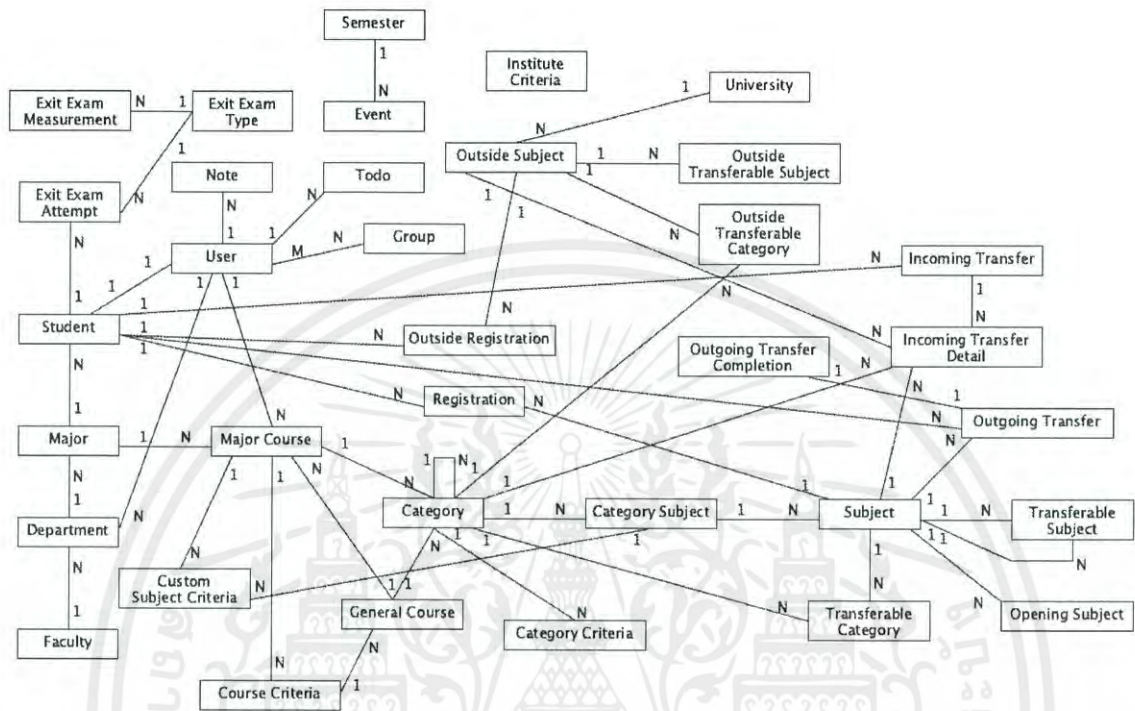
Semester
1
N
Event

Institute Criteria

Exit Exam Measurement
N 1
Exit Exam Type
1
N
Exit Exam Attempt

1
University
N
Outside Subject
1 N
1
Outside Transferable Subject

Note
N
1
Todo
1
User
M N
Group

1
1
Outside Transferable Category
N

N
1
1
Student
1
1 1
1
N
Incoming Transfer
1
N
N
Outside Registration
N
Incoming Transfer Detail
N

Outgoing Transfer Completion
1
N

N
1
Registration
N
1
N
N
Outgoing Transfer

N
1
Major
1 N
Major Course
1
N
1
N
1
1
N
1
1

N
1
Department
N
1 1 N
Category
1 N
Category Subject
1 N
Subject
1 N
Transferable Subject
N

N
1
Faculty
N
Custom Subject Criteria
N
1 1
General Course
1 1
1
N
N
Category Criteria
N
Transferable Category
1 1
N
Opening Subject

N
Course Criteria
1